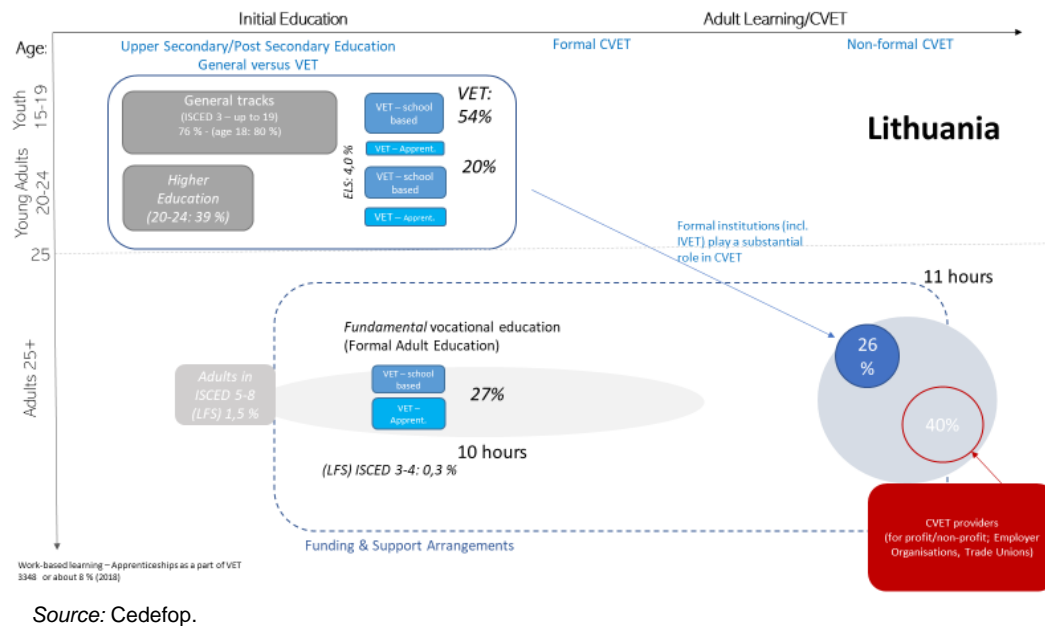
Initial Education

Adult Learning/CVET

Age:

Upper Secondary/Post Secondary Education
General versus VET

Formal CVET

Non-formal CVET

Youth
15-19

Young Adults
20-24

25

Adults 25+

General tracks
(ISCED 3 – up to 19)
76 % - (age 18: 80 %)

Higher Education
(20-24: 39 %)

ELS: 4,0 %

VET – school based

VET – Apprent.

VET – school based

VET – Apprent.

VET:
54%

20%

Lithuania

Formal institutions (incl. IVET) play a substantial role in CVET

11 hours

Fundamental vocational education
(Formal Adult Education)

Adults in ISCED 5-8
(LFS) 1,5 %

VET – school based

VET – Apprent.

27%

10 hours

(LFS) ISCED 3-4: 0,3 %

26
%

40%

CVET providers
(for profit/non-profit; Employer Organisations, Trade Unions)

Funding & Support Arrangements

Work-based learning – Apprenticeships as a part of VET
3348 or about 8 % (2018)

Source: Cedefop.